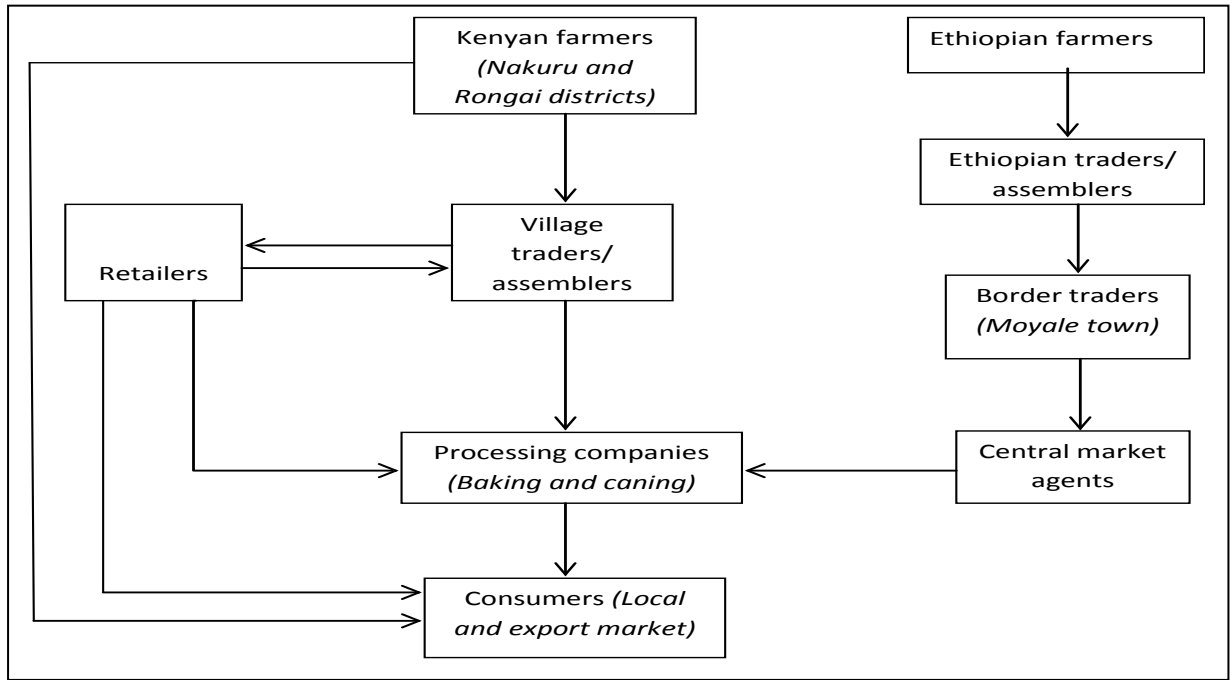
Kenyan farmers (Nakuru and Rongai districts)

Ethiopian farmers

Ethiopian traders/ assemblers

Retailers

Village traders/ assemblers

Border traders (Moyale town)

Processing companies (Baking and caning)

Central market agents

Consumers (Local and export market)